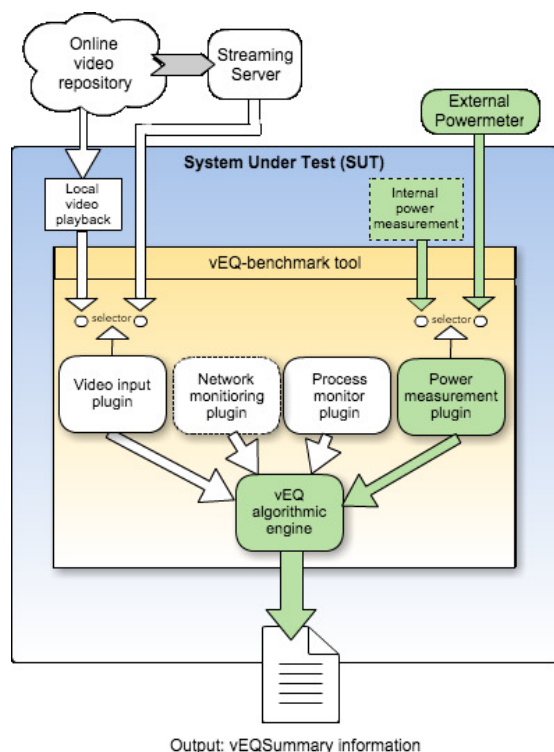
Online video repository

Streaming Server

External Powermeter

System Under Test (SUT)

Local video playback

Internal power measurement

vEQ-benchmark tool

selector

selector

Video input plugin

Network monitioring plugin

Process monitor plugin

Power measurement plugin

vEQ algorithmic engine

Output: vEQSummary information